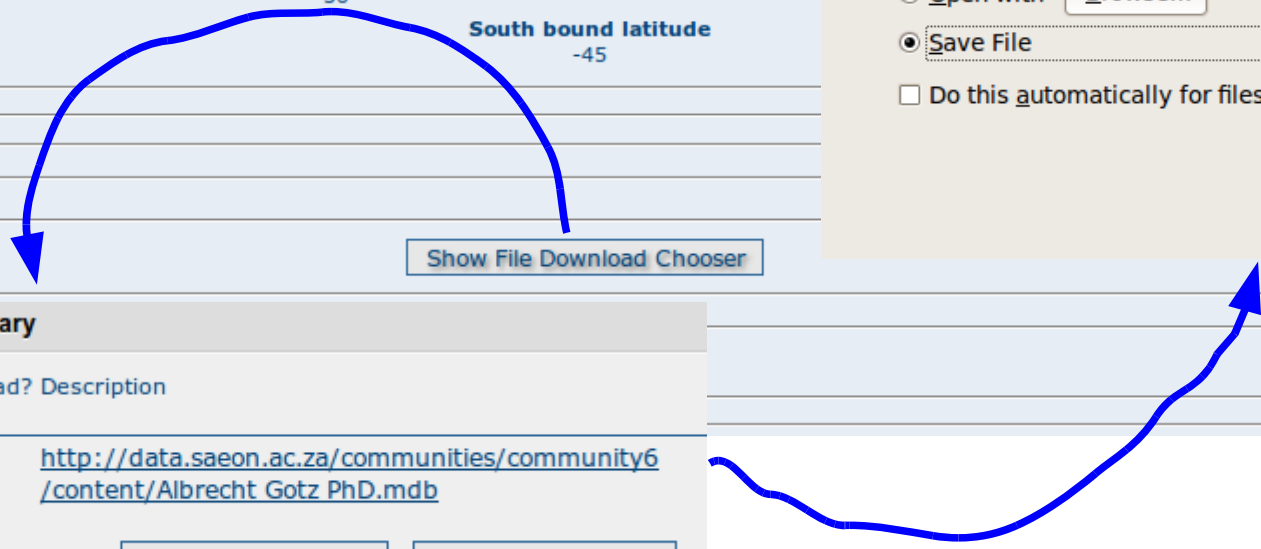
South bound latitude
-45

Open with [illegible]

Save File

Do this automatically for files

Show File Download Chooser

ary

ad? Description

http://data.saeon.ac.za/communities/community6/content/Albrecht Gotz PhD.mdb